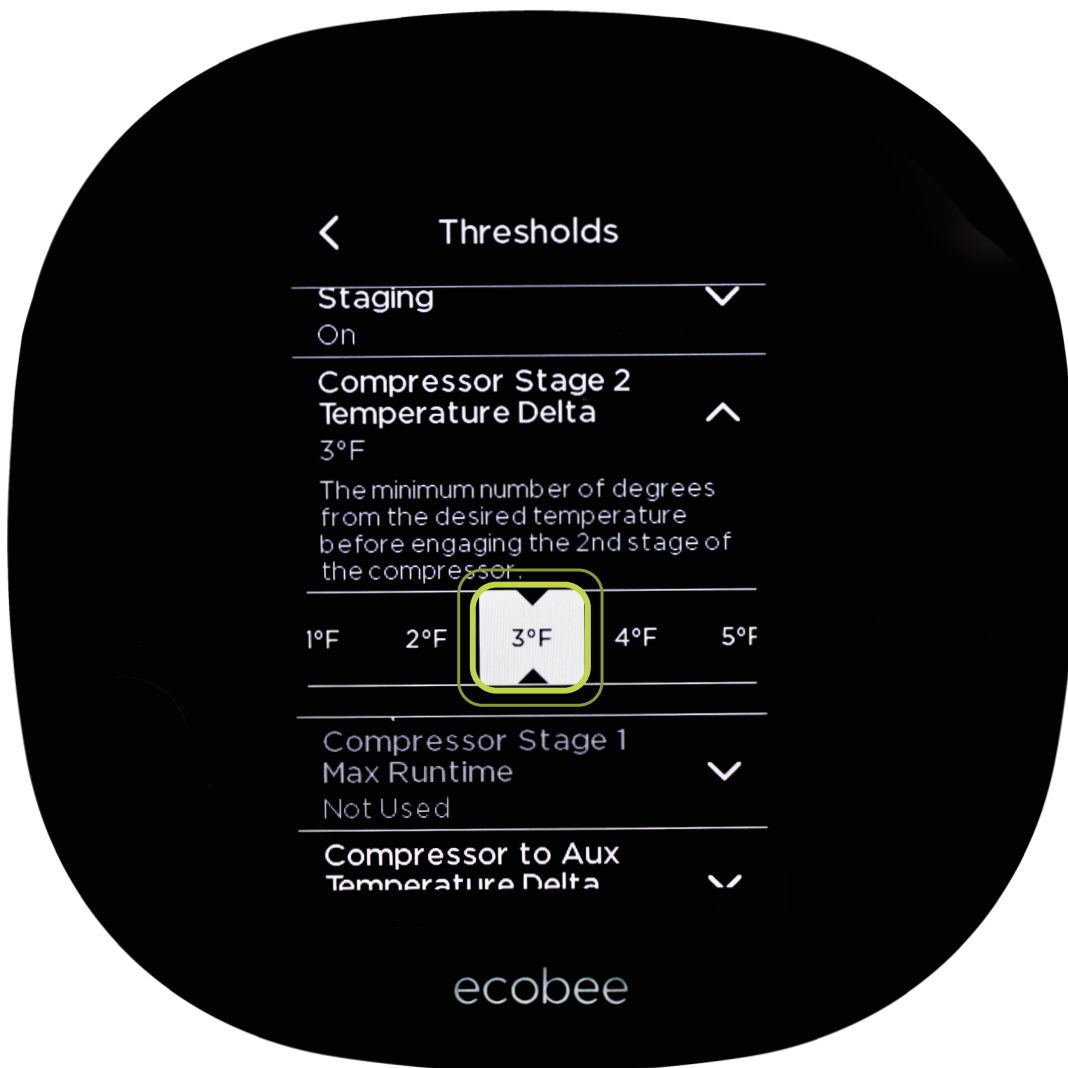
Thresholds

Staging
On

Compressor Stage 2 Temperature Delta
3°F

The minimum number of degrees from the desired temperature before engaging the 2nd stage of the compressor.

1°F 2°F 3°F 4°F 5°F

Compressor Stage 1 Max Runtime
Not Used

Compressor to Aux Temperature Delta

ecobee